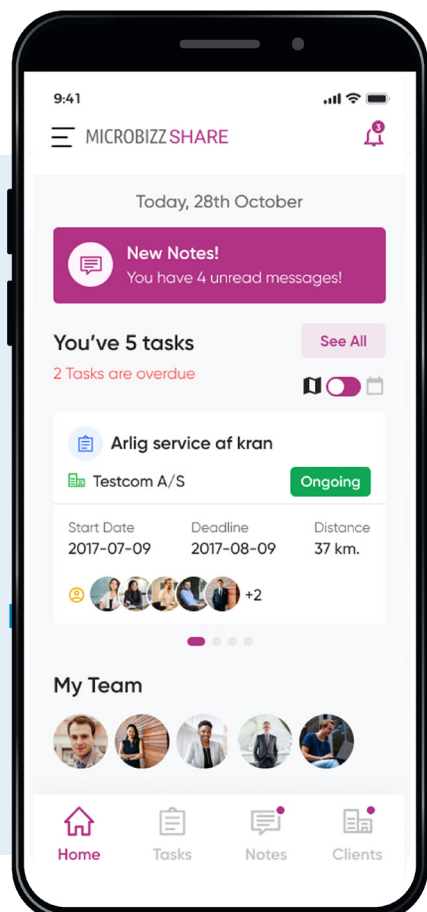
9:41

MICROBIZZ SHARE

3

Today, 28th October

New Notes!
You have 4 unread messages!

You've 5 tasks
See All
2 Tasks are overdue

Arlig service af kran
Testcom A/S
Ongoing

| Start Date | Deadline | Distance |
|---|---|---|
| 2017-07-09 | 2017-08-09 | 37 km. |

+2

My Team

Home
Tasks
Notes
Clients